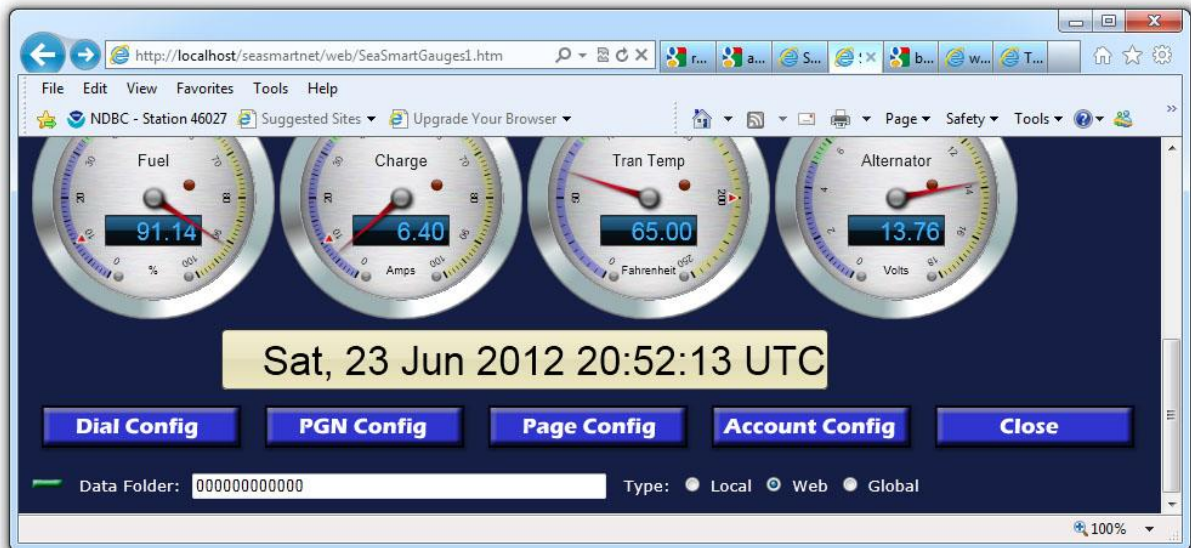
http://localhost/seasmartnet/web/SeaSmartGauges1.htm

r... a... S... b... w... T...

File Edit View Favorites Tools Help

NDBC - Station 46027 Suggested Sites ▾ Upgrade Your Browser ▾

Page ▾ Safety ▾ Tools ▾

Fuel
91.14
%
0
100

Charge
6.40
Amps
0
100

Tran Temp
65.00
Fahrenheit
0
250

Alternator
13.76
Volts
0
18

Sat, 23 Jun 2012 20:52:13 UTC

Dial Config

PGN Config

Page Config

Account Config

Close

Data Folder: 000000000000

Type: Local Web Global

100%